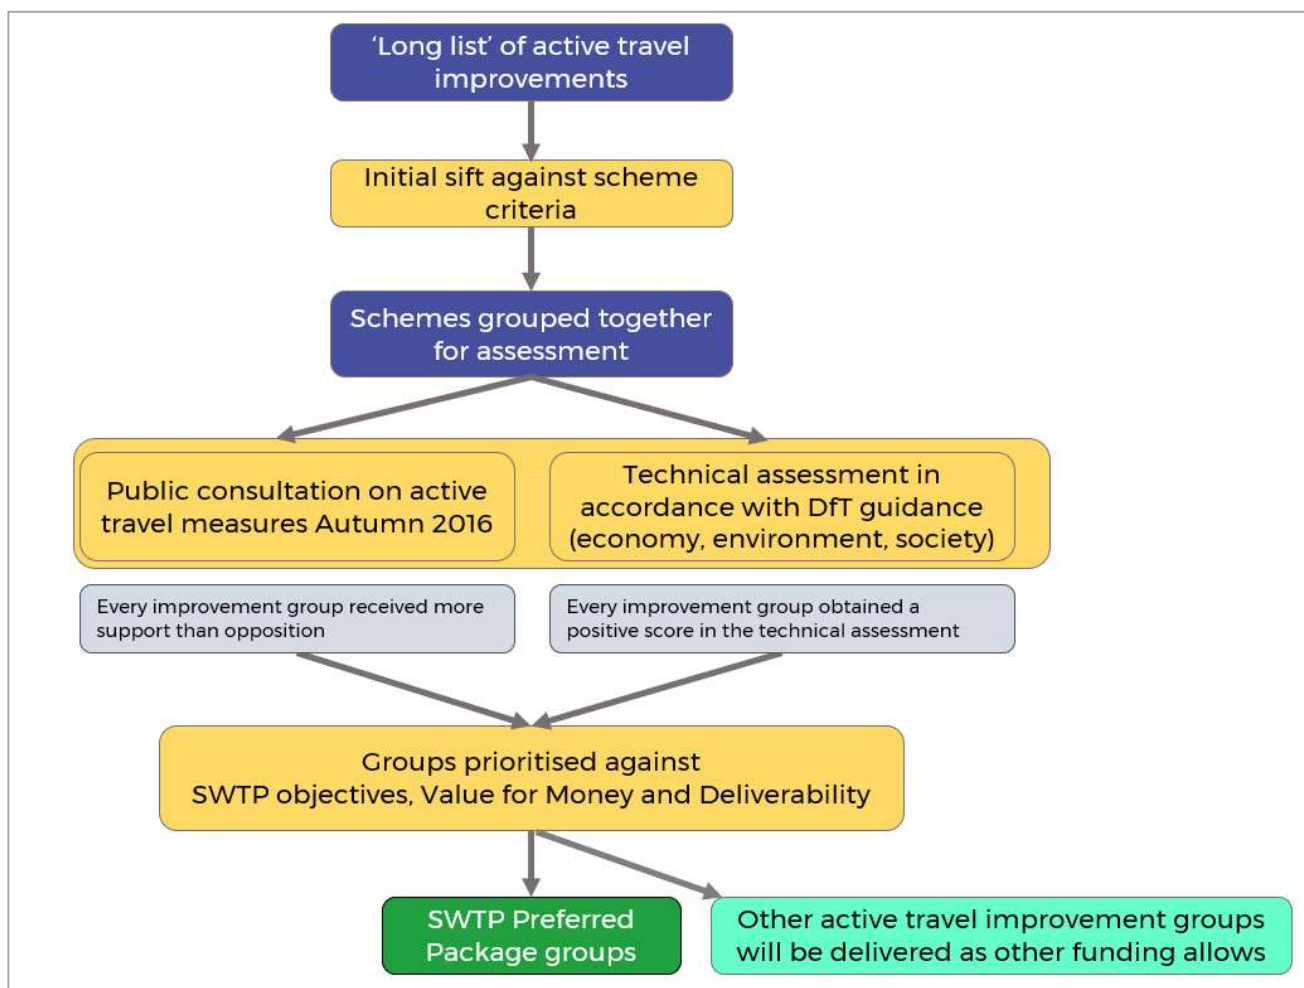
‘Long list’ of active travel improvements

Initial sift against scheme criteria

Schemes grouped together for assessment

Public consultation on active travel measures Autumn 2016

Technical assessment in accordance with DfT guidance (economy, environment, society)

Every improvement group received more support than opposition

Every improvement group obtained a positive score in the technical assessment

Groups prioritised against SWTP objectives, Value for Money and Deliverability

SWTP Preferred Package groups

Other active travel improvement groups will be delivered as other funding allows